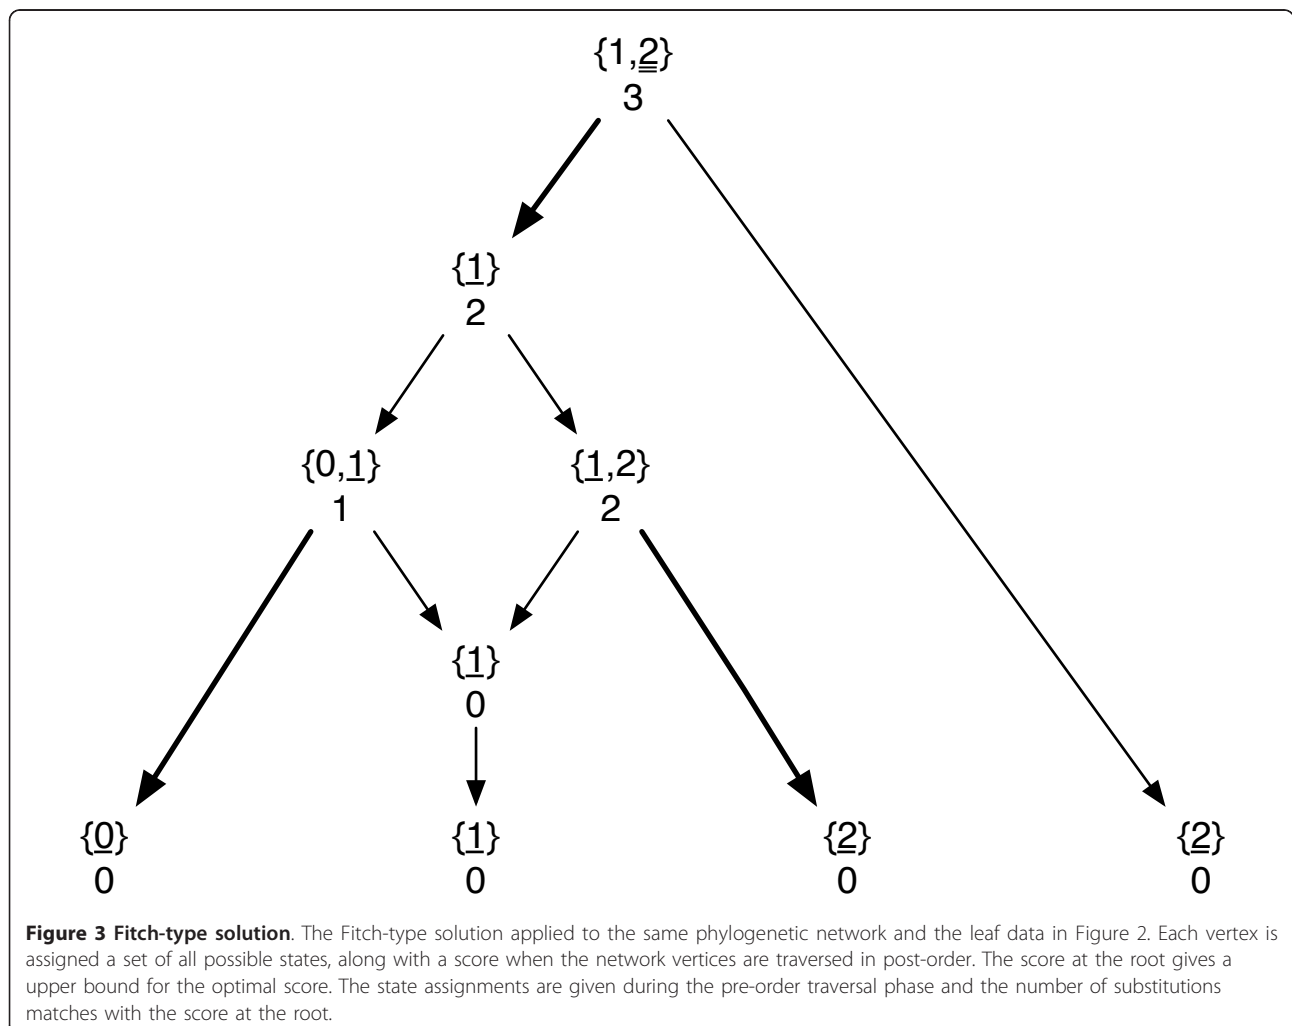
{1,$\underline{2}$}
3

{$\underline{1}$}
2

{0,$\underline{1}$}
1

{$\underline{1}$,2}
2

{$\underline{1}$}
0

{$\underline{0}$}
0

{$\underline{1}$}
0

{$\underline{2}$}
0

{$\underline{2}$}
0

**Figure 3 Fitch-type solution**. The Fitch-type solution applied to the same phylogenetic network and the leaf data in Figure 2. Each vertex is assigned a set of all possible states, along with a score when the network vertices are traversed in post-order. The score at the root gives a upper bound for the optimal score. The state assignments are given during the pre-order traversal phase and the number of substitutions matches with the score at the root.